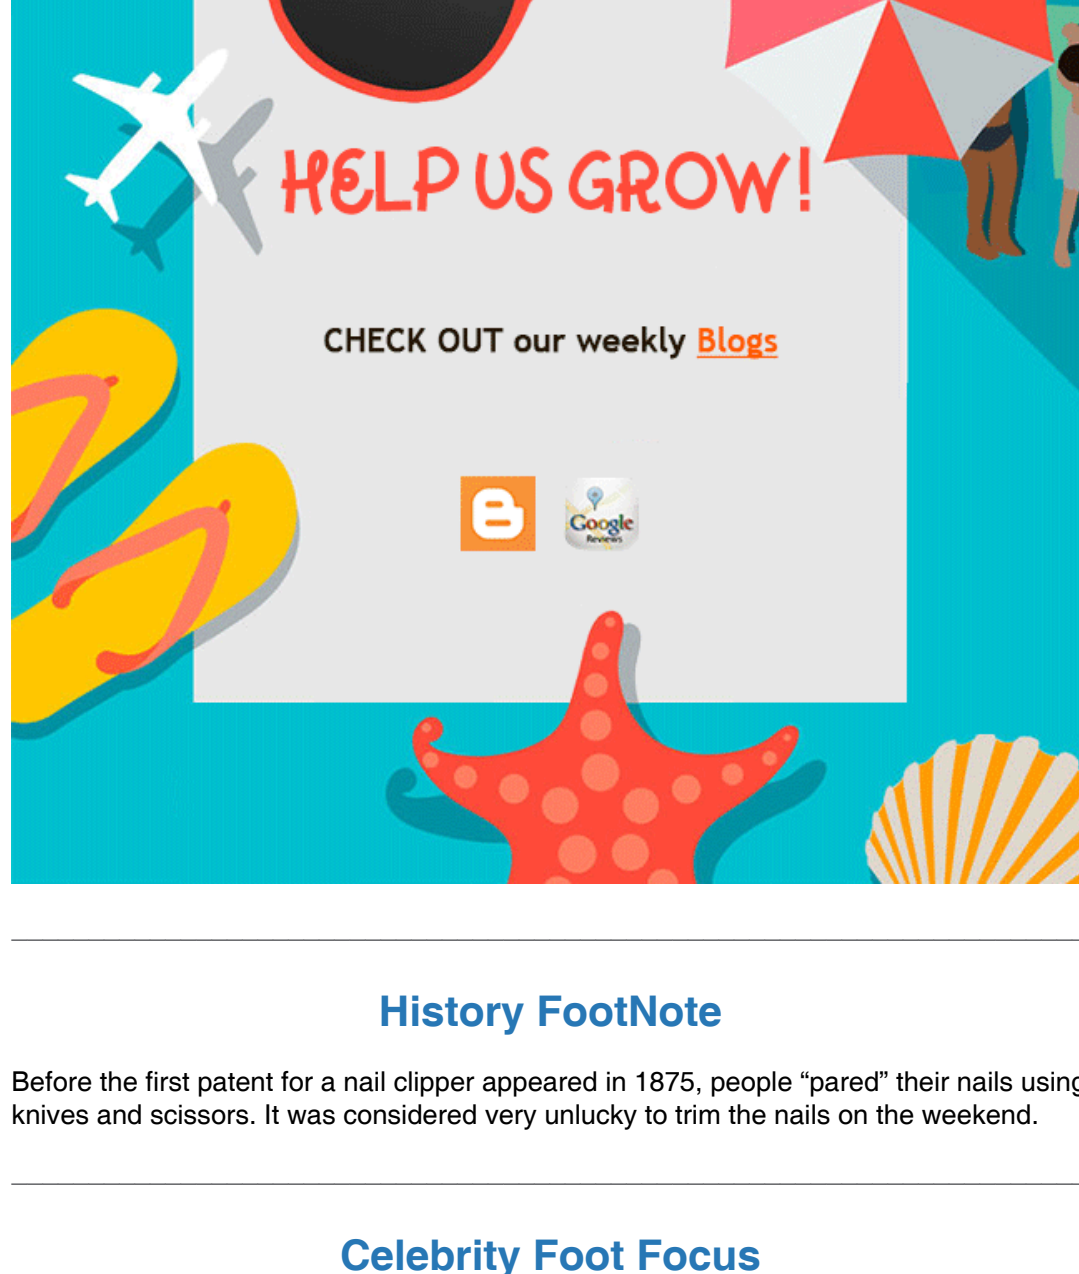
HELP US GROW!

CHECK OUT our weekly Blogs

Google Reviews

History FootNote

Before the first patent for a nail clipper appeared in 1875, people “pared” their nails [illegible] knives and scissors. It was considered very unlucky to trim the nails on the weekend.

Celebrity Foot Focus